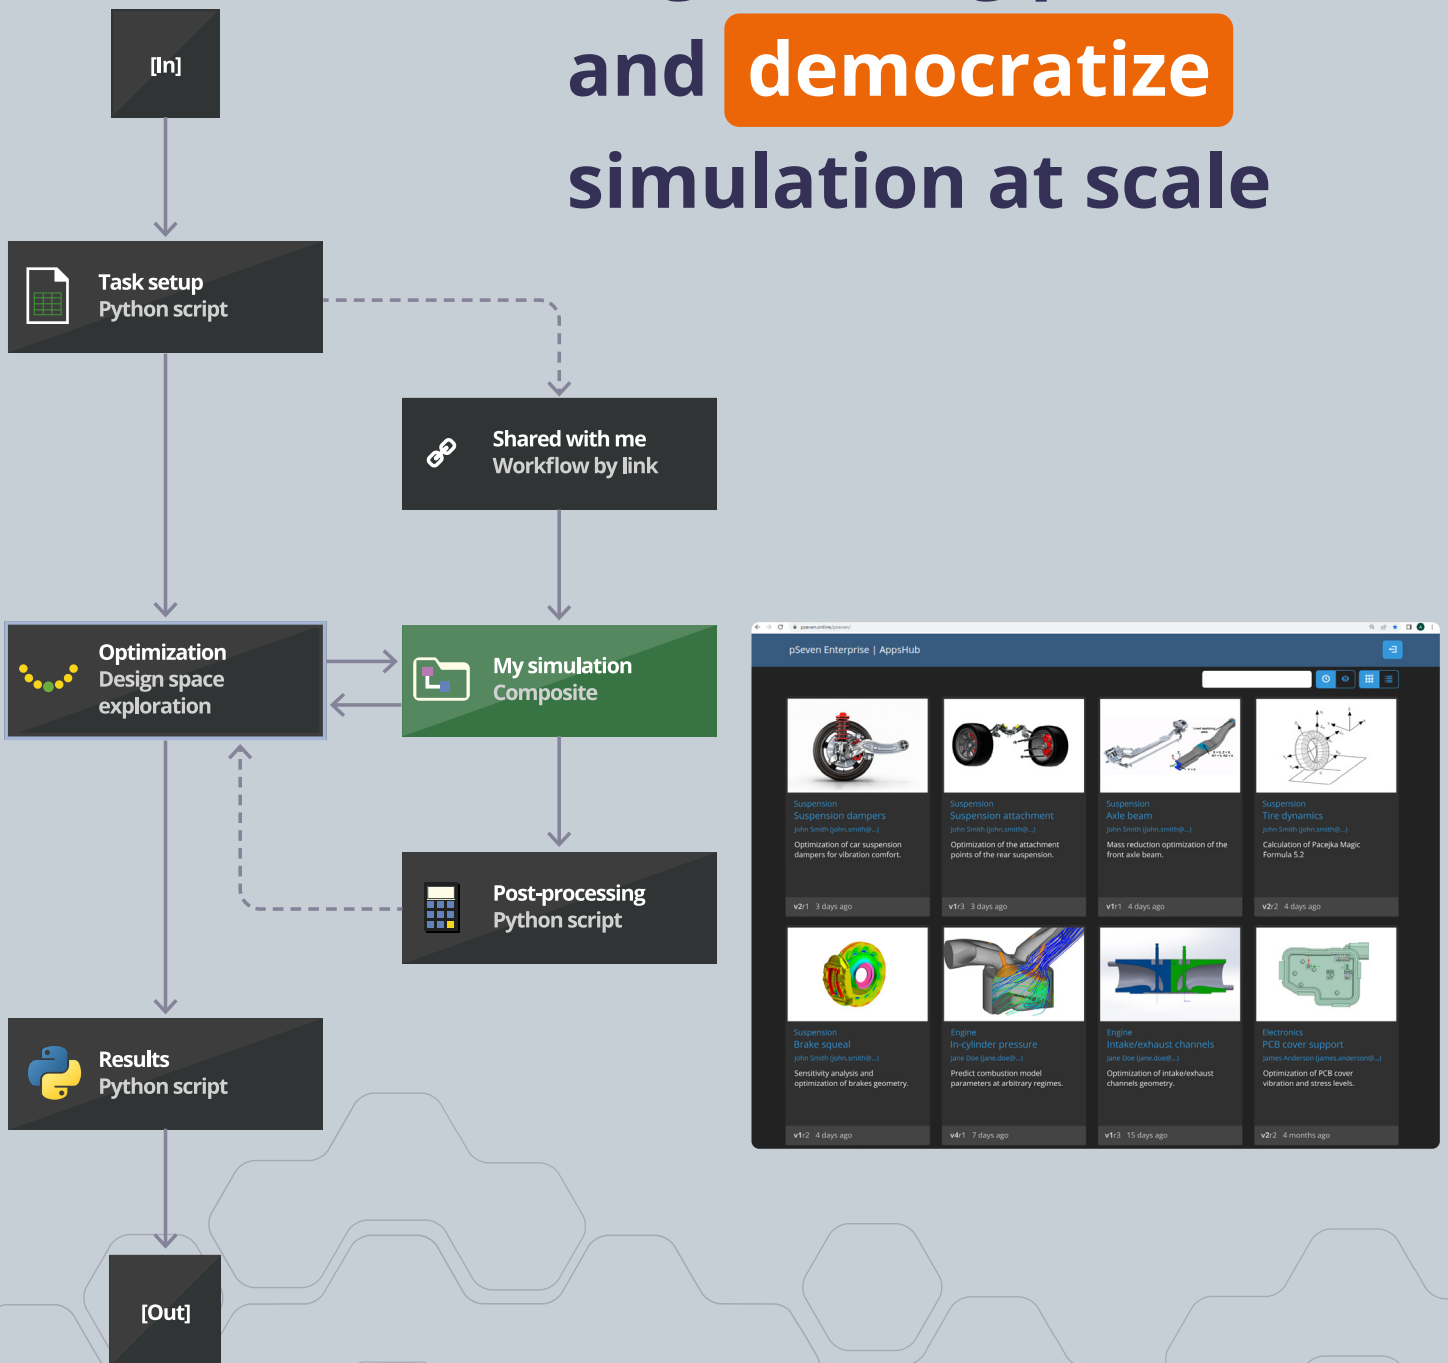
and democratize simulation at scale

[In]

Task setup
Python script

Shared with me
Workflow by link

Optimization
Design space exploration

My simulation
Composite

Post-processing
Python script

Results
Python script

[Out]

pSeven Enterprise | AppsHub

Suspension
Suspension dampers
John Smith (john.smith@...)
Optimization of car suspension dampers for vibration comfort.
v2r1 3 days ago

Suspension
Suspension attachment
John Smith (john.smith@...)
Optimization of the attachment points of the rear suspension.
v1r3 3 days ago

Suspension
Axle beam
John Smith (john.smith@...)
Mass reduction optimization of the front axle beam.
v1r1 4 days ago

Suspension
Tire dynamics
John Smith (john.smith@...)
Calculation of Pacejka Magic Formula 5.2
v2r2 4 days ago

Suspension
Brake squeal
John Smith (john.smith@...)
Sensitivity analysis and optimization of brakes geometry.
v1r2 4 days ago

Engine
In-cylinder pressure
Jane Doe (jane.doe@...)
Predict combustion model parameters at arbitrary regimes.
v4r1 7 days ago

Engine
Intake/exhaust channels
Jane Doe (jane.doe@...)
Optimization of intake/exhaust channels geometry.
v1r3 15 days ago

Electronics
PCB cover support
James Anderson (james.anderson@...)
Optimization of PCB cover vibration and stress levels.
v2r2 4 months ago